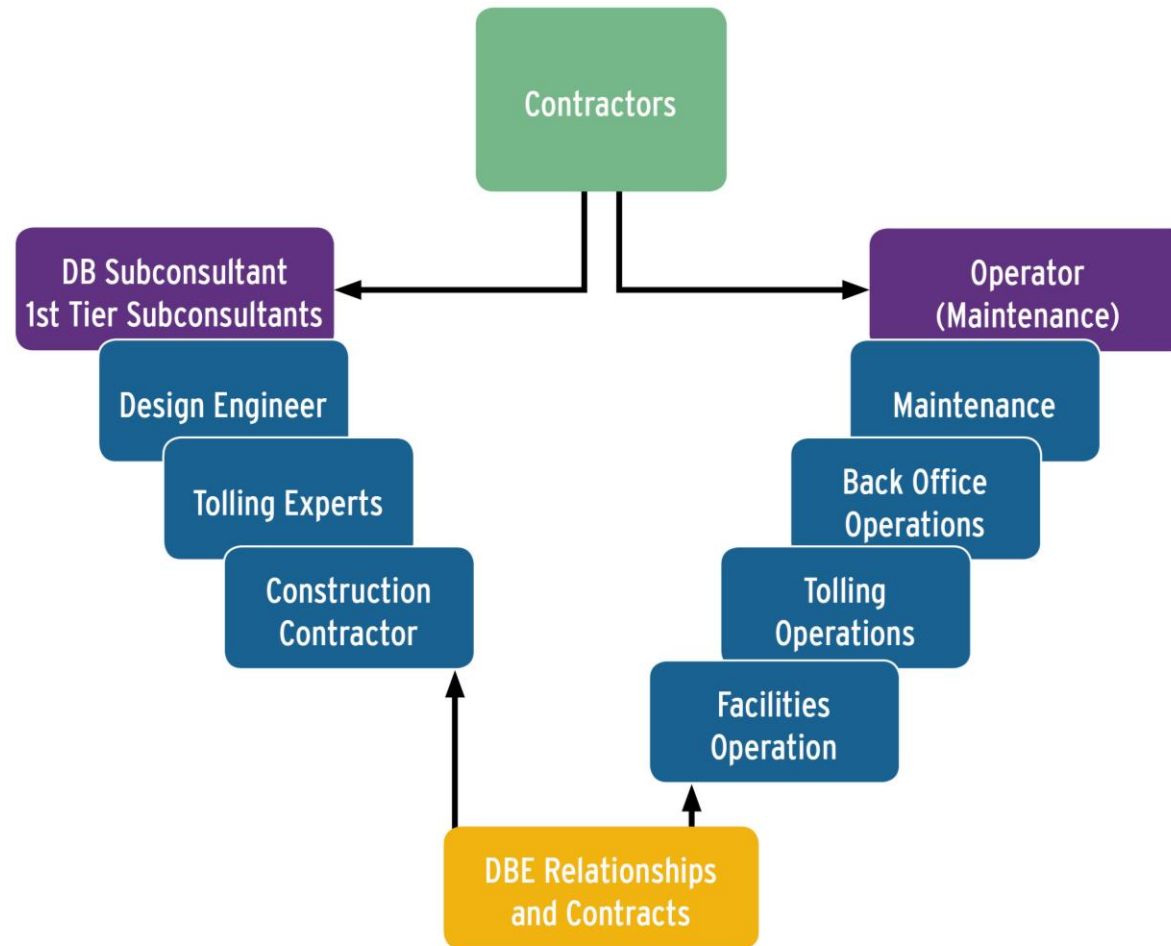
Contractors

DB Subconsultant
1st Tier Subconsultants

Design Engineer

Tolling Experts

Construction Contractor

Operator (Maintenance)

Maintenance

Back Office Operations

Tolling Operations

Facilities Operation

DBE Relationships and Contracts